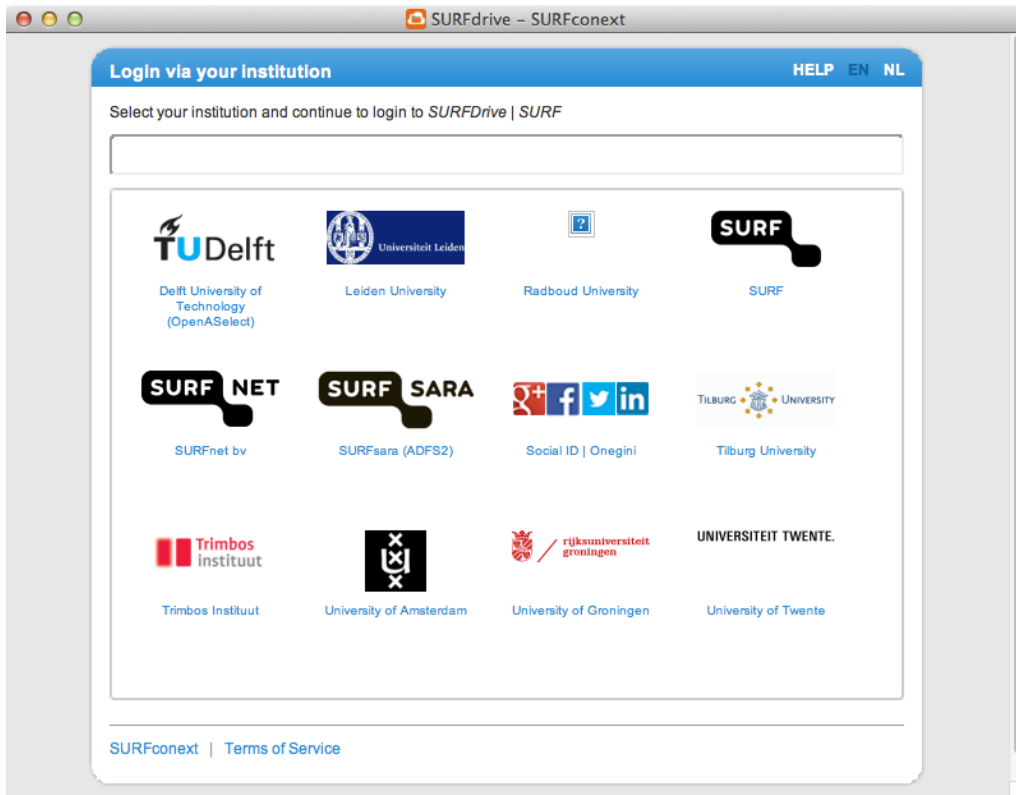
SURFdrive – SURFconext

Login via your institution

HELP EN NL

Select your institution and continue to login to *SURFDrive | SURF*

TUDelft
Delft University of Technology (OpenASelect)

Universiteit Leiden
Leiden University

Radboud University

SURF
SURF

SURF NET
SURFnet bv

SURF SARA
SURFsara (ADFS2)

Social ID | Onegini

TILBURG UNIVERSITY
Tilburg University

Trimbos instituut
Trimbos Instituut

University of Amsterdam

rijksuniversiteit groningen
University of Groningen

UNIVERSITEIT TWENTE.
University of Twente

SURFconext | Terms of Service